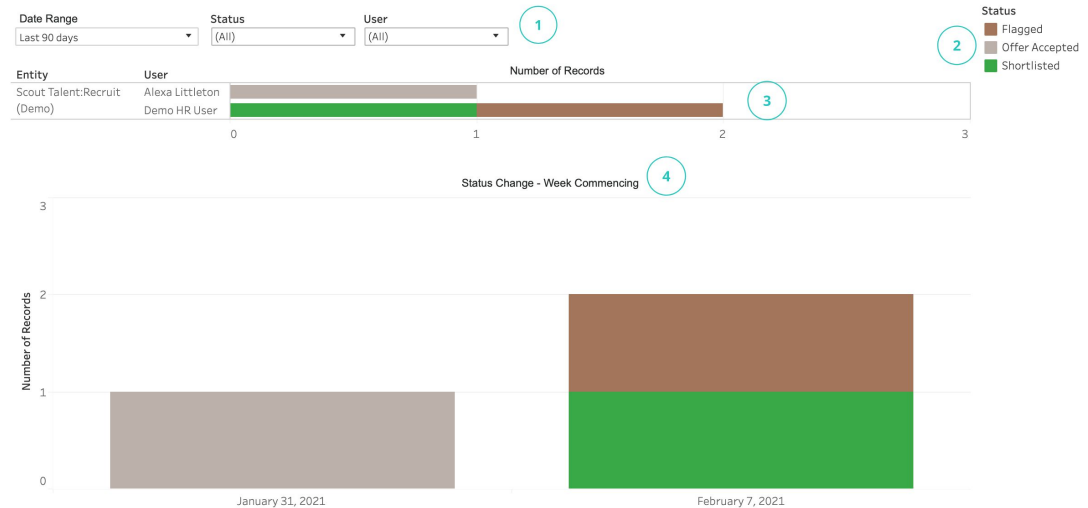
Date Range
Last 90 days

Status
(All)

User
(All)

1

Status
Flagged
Offer Accepted
Shortlisted

2

Entity | User | Number of Records
Scout Talent:Recruit (Demo) | Alexa Littleton
Demo HR User

3

0 1 2 3

Status Change - Week Commencing

4

Number of Records

3
2
1
0

January 31, 2021
February 7, 2021